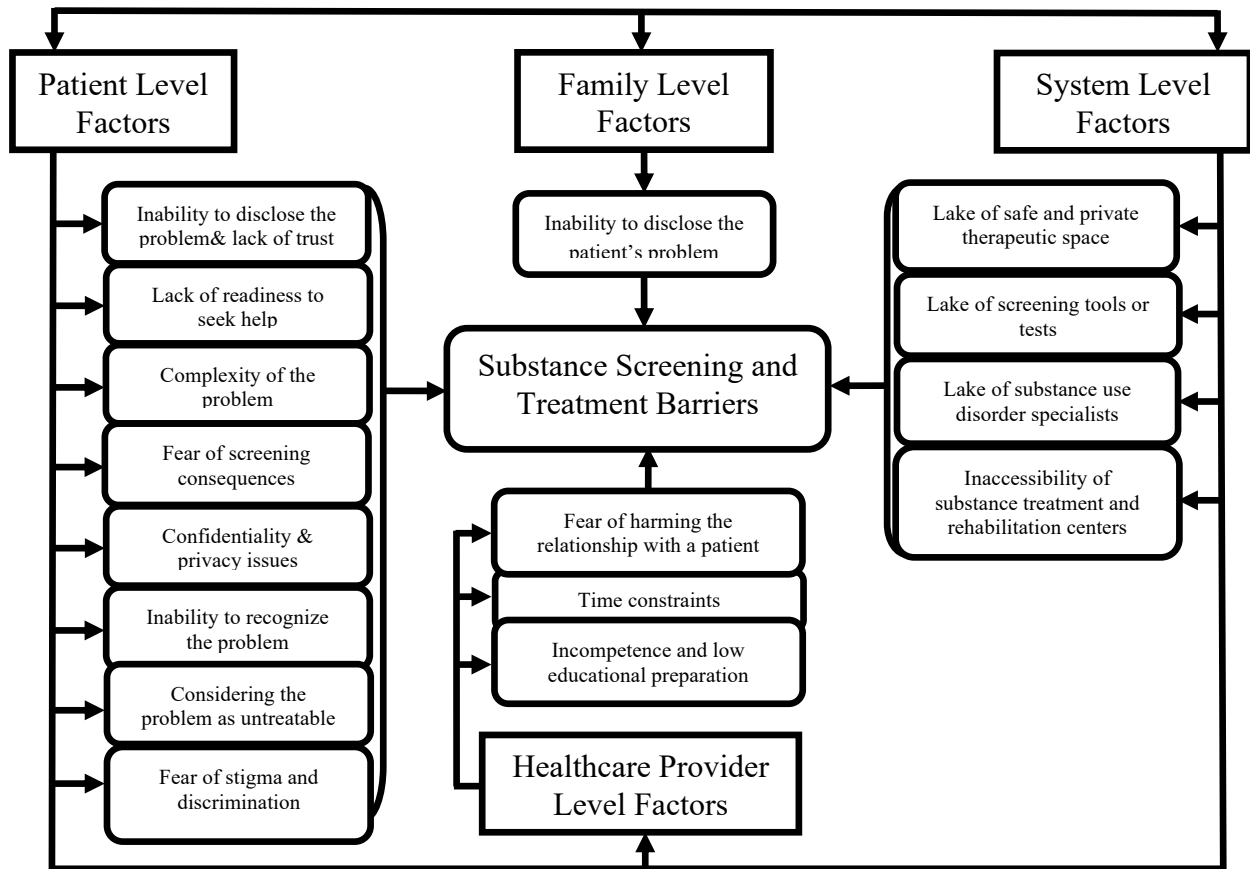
Patient Level Factors

Family Level Factors

System Level Factors

Inability to disclose the problem& lack of trust

Lack of readiness to seek help

Complexity of the problem

Fear of screening consequences

Confidentiality & privacy issues

Inability to recognize the problem

Considering the problem as untreatable

Fear of stigma and discrimination

Inability to disclose the patient's problem

Substance Screening and Treatment Barriers

Fear of harming the relationship with a patient

Time constraints

Incompetence and low educational preparation

Healthcare Provider Level Factors

Lake of safe and private therapeutic space

Lake of screening tools or tests

Lake of substance use disorder specialists

Inaccessibility of substance treatment and rehabilitation centers